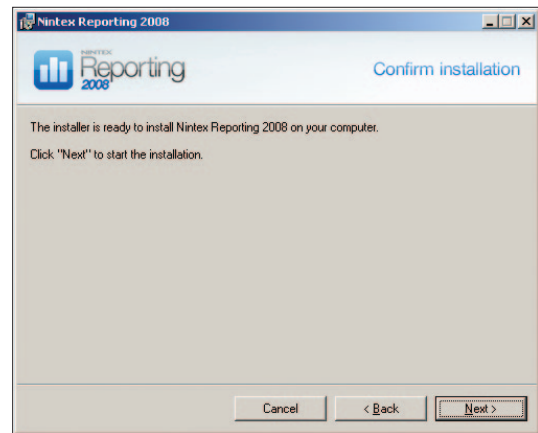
Nintex Reporting 2008

NINTEX
Reporting
2008

Confirm installation

The installer is ready to install Nintex Reporting 2008 on your computer.

Click "Next" to start the installation.

Cancel

< Back

Next >